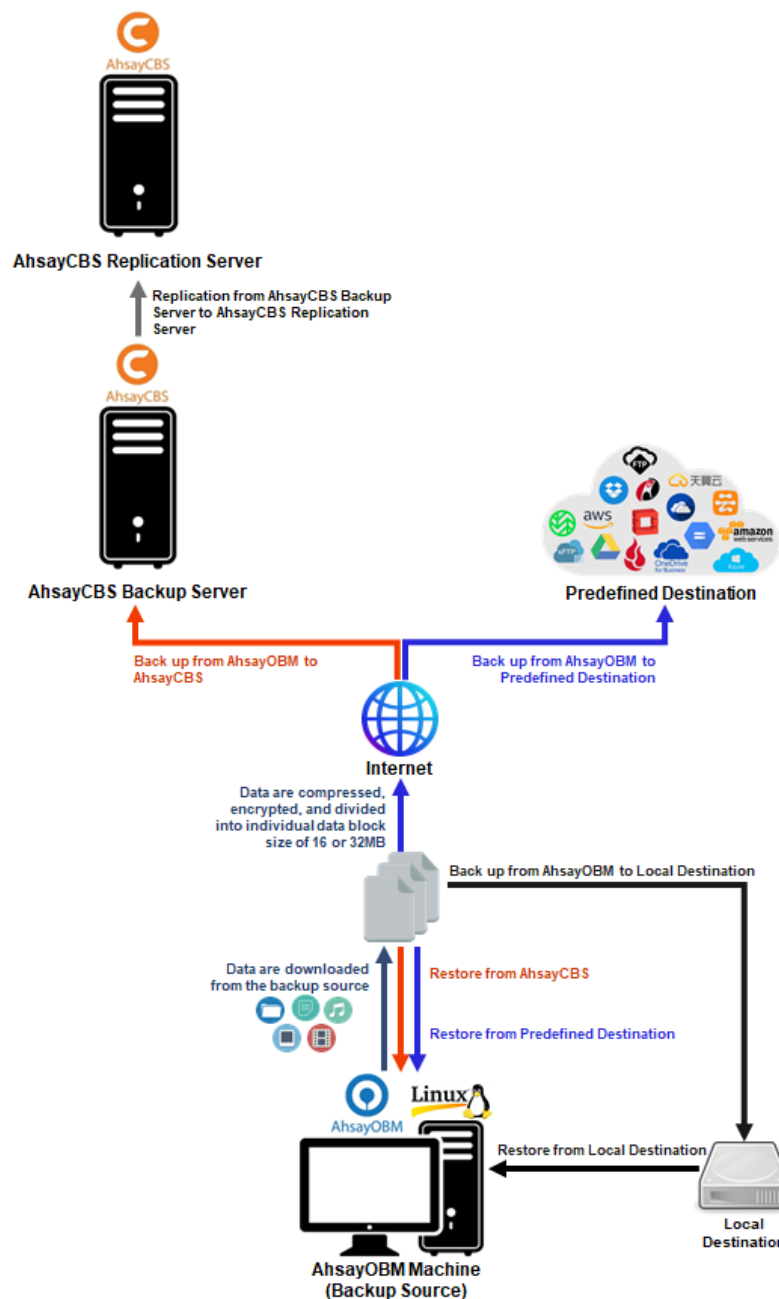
AhsayCBS

AhsayCBS Replication Server

Replication from AhsayCBS Backup Server to AhsayCBS Replication Server

AhsayCBS

AhsayCBS Backup Server

FTP
天翼云
aws
amazon web services
sFTP
OneDrive for Business
Azure

Predefined Destination

Back up from AhsayOBM to AhsayCBS

Back up from AhsayOBM to Predefined Destination

Internet

Data are compressed, encrypted, and divided into individual data block size of 16 or 32MB

Back up from AhsayOBM to Local Destination

Data are downloaded from the backup source

Restore from AhsayCBS

Restore from Predefined Destination

AhsayOBM

Linux

Restore from Local Destination

Local Destination

AhsayOBM Machine (Backup Source)